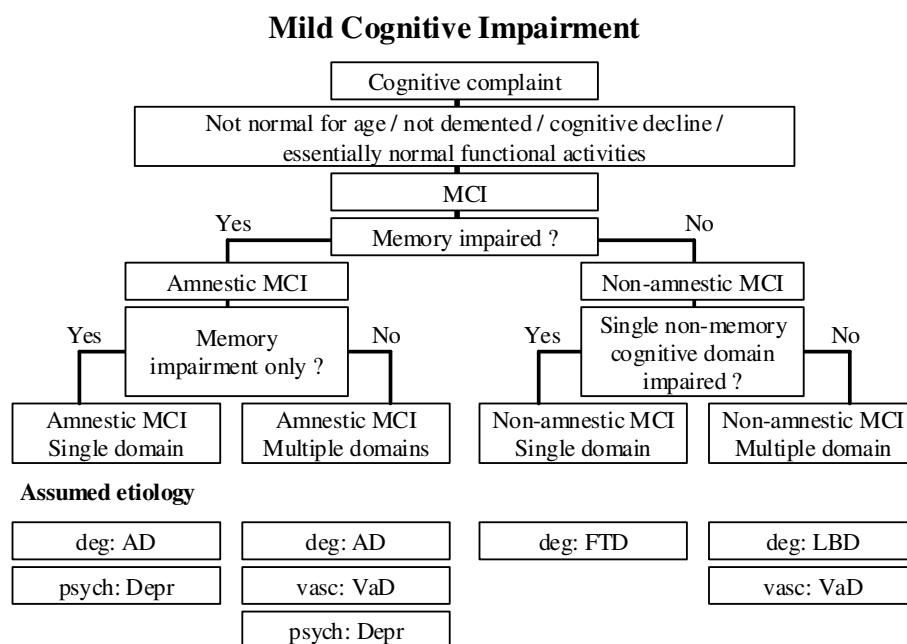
Mild Cognitive Impairment

Cognitive complaint

Not normal for age / not demented / cognitive decline / essentially normal functional activities

MCI

Yes

Memory impaired ?

No

Amnestic MCI

Non-amnestic MCI

Yes

Memory impairment only ?

No

Yes

Single non-memory cognitive domain impaired ?

No

Amnestic MCI Single domain

Amnestic MCI Multiple domains

Non-amnestic MCI Single domain

Non-amnestic MCI Multiple domain

Assumed etiology

deg: AD

deg: AD

deg: FTD

deg: LBD

psych: Depr

vasc: VaD

vasc: VaD

psych: Depr